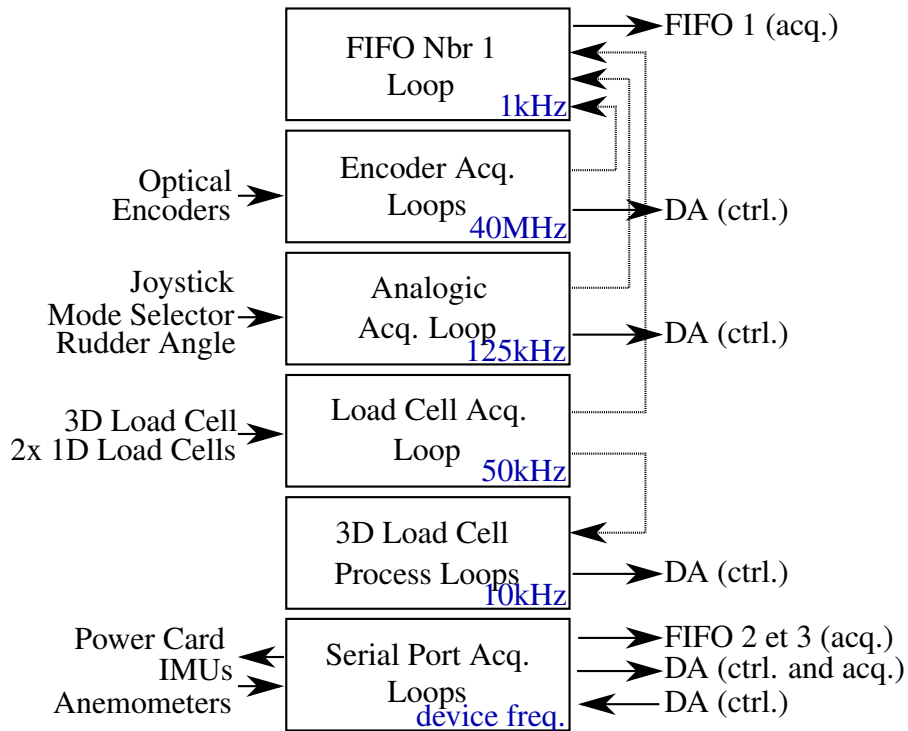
FIFO Nbr 1
Loop
1kHz

FIFO 1 (acq.)

Optical
Encoders

Encoder Acq.
Loops
40MHz

DA (ctrl.)

Joystick
Mode Selector
Rudder Angle

Analogic
Acq. Loop
125kHz

DA (ctrl.)

3D Load Cell
2x 1D Load Cells

Load Cell Acq.
Loop
50kHz

3D Load Cell
Process Loops
10kHz

DA (ctrl.)

Power Card
IMUs
Anemometers

Serial Port Acq.
Loops
device freq.

FIFO 2 et 3 (acq.)
DA (ctrl. and acq.)
DA (ctrl.)